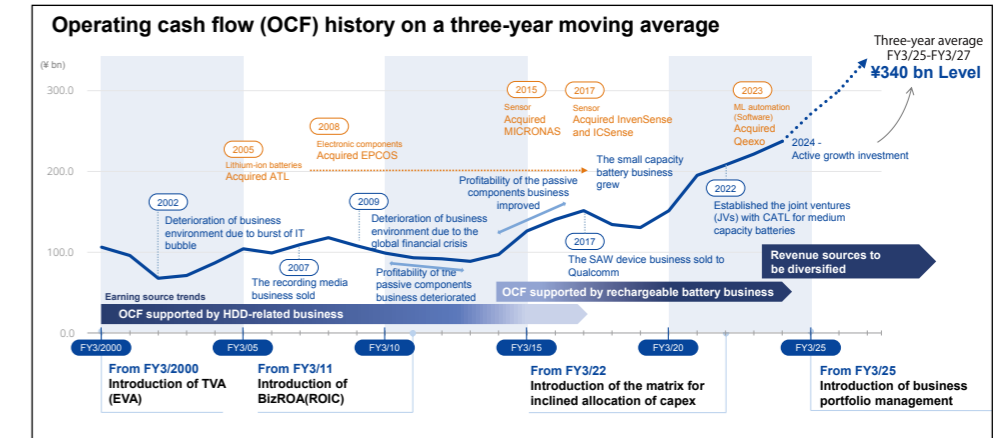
Operating cash flow (OCF) history on a three-year moving average

(¥ bn)

300.0

200.0

100.0

0.0

Three-year average FY3/25-FY3/27
¥340 bn Level

2005
Lithium-ion batteries
Acquired ATL

2008
Electronic components
Acquired EPCOS

2015
Sensor
Acquired MICRONAS

2017
Sensor
Acquired InvenSense and ICSense

2023
ML automation (Software)
Acquired Qeexo

2024 - Active growth investment

2002
Deterioration of business environment due to burst of IT bubble

2007
The recording media business sold

2009
Deterioration of business environment due to the global financial crisis

Profitability of the passive components business deteriorated

Profitability of the passive components business improved

The small capacity battery business grew

2017
The SAW device business sold to Qualcomm

2022
Established the joint ventures (JVs) with CATL for medium capacity batteries

Revenue sources to be diversified

Earning source trends

OCF supported by HDD-related business

OCF supported by rechargeable battery business

FY3/2000

FY3/05

FY3/10

FY3/15

FY3/20

FY3/25

From FY3/2000
Introduction of TVA (EVA)

From FY3/11
Introduction of BizROA(ROIC)

From FY3/22
Introduction of the matrix for inclined allocation of capex

From FY3/25
Introduction of business portfolio management